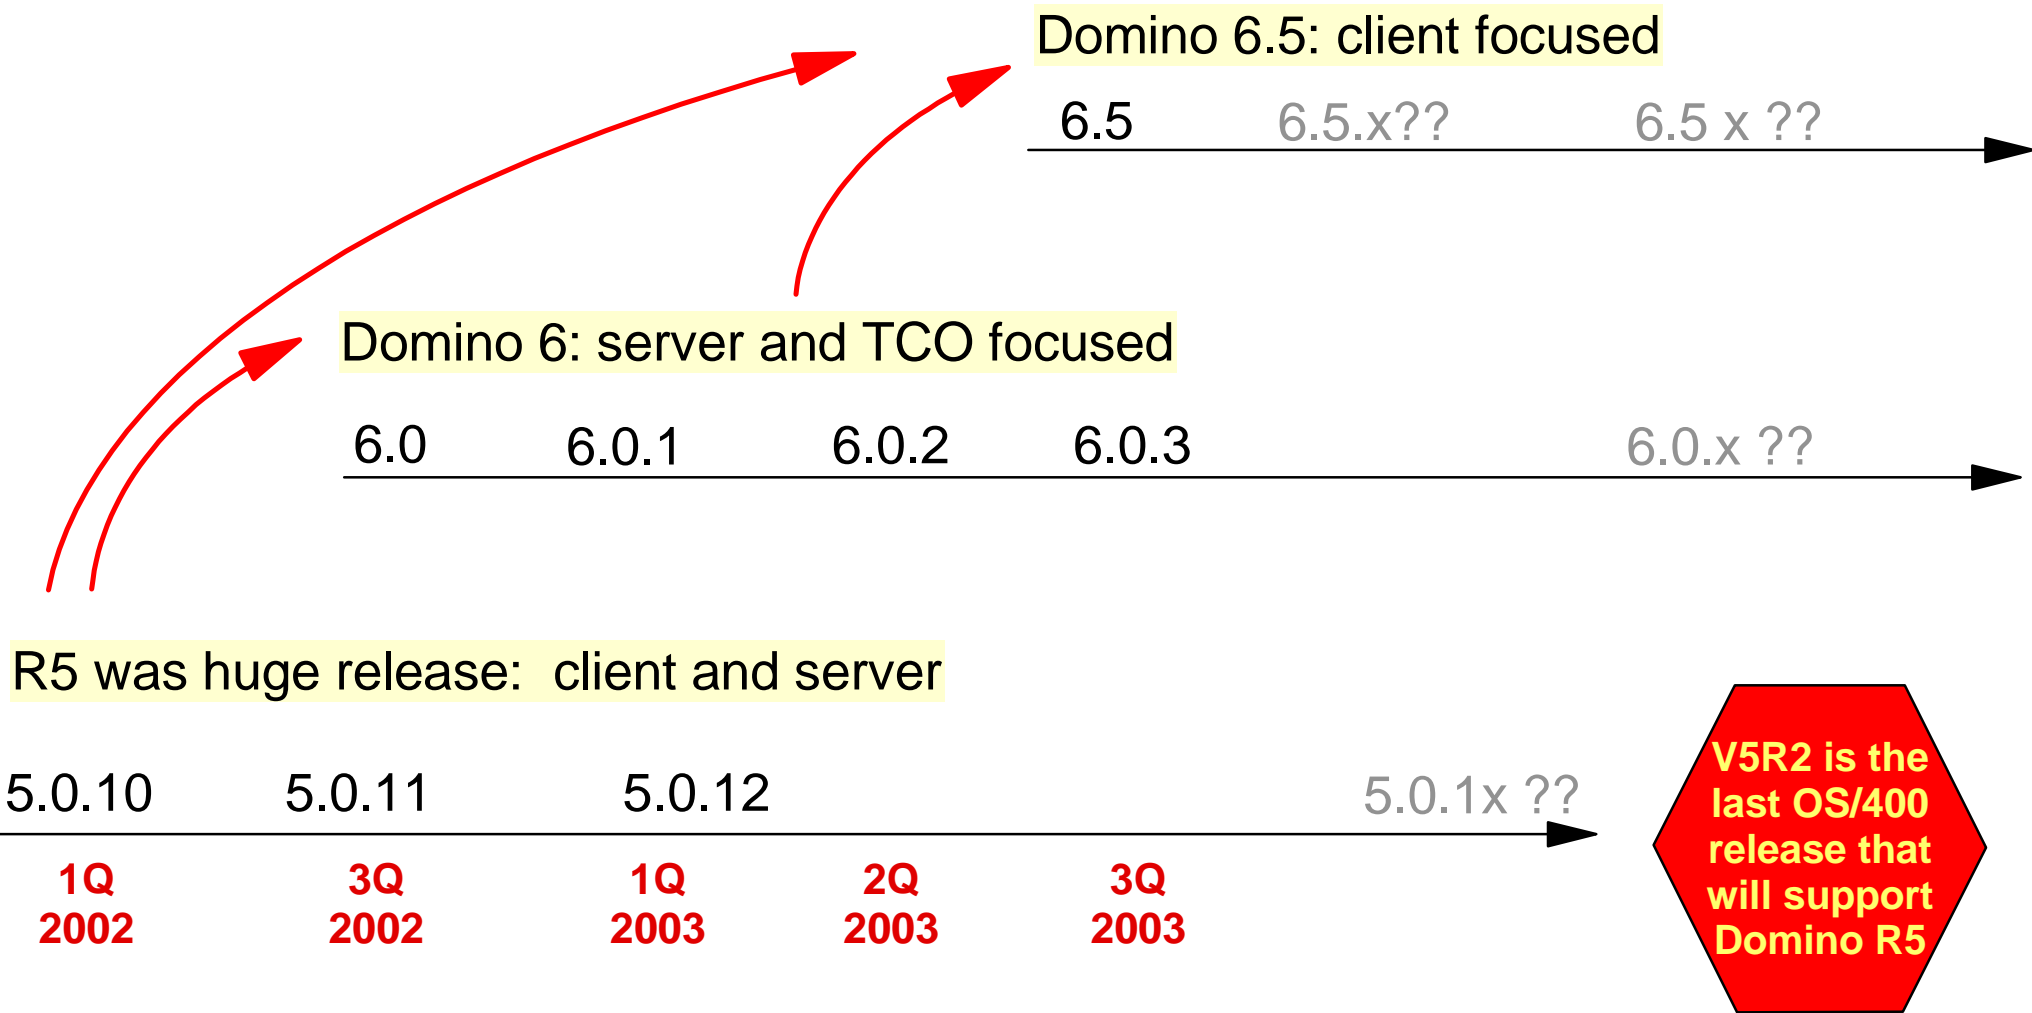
Domino 6.5: client focused

6.5 6.5.x?? 6.5 x ??

Domino 6: server and TCO focused

6.0 6.0.1 6.0.2 6.0.3 6.0.x ??

R5 was huge release: client and server

5.0.10 5.0.11 5.0.12 5.0.1x ??

1Q 2002 3Q 2002 1Q 2003 2Q 2003 3Q 2003

V5R2 is the last OS/400 release that will support Domino R5